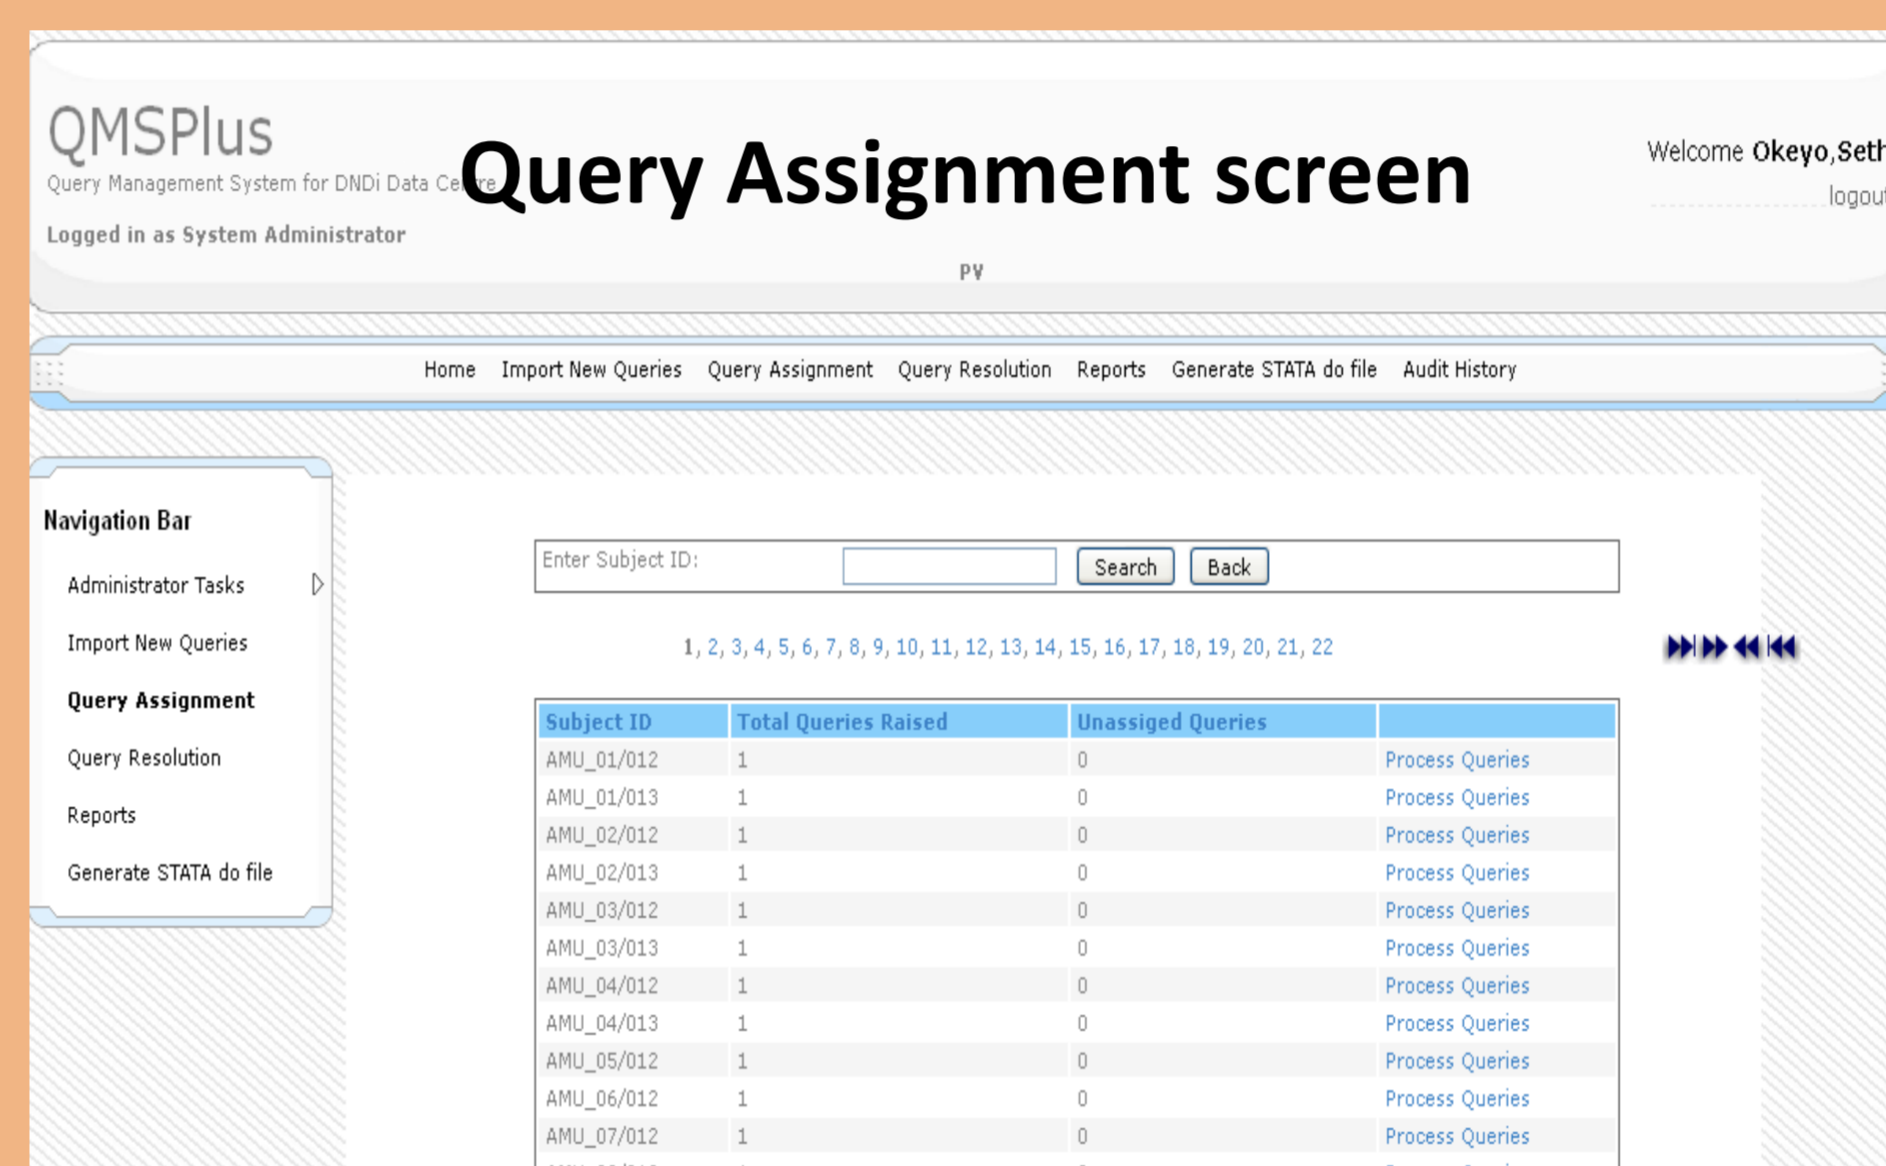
QMSPlus

Query Management System for DNDi Data Ce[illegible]re

Logged in as System Administrator

Query Assignment screen

Welcome Okeyo,Seth

logout

PV

Home Import New Queries Query Assignment Query Resolution Reports Generate STATA do file Audit History

Navigation Bar

Administrator Tasks

Import New Queries

Query Assignment

Query Resolution

Reports

Generate STATA do file

Enter Subject ID: Search Back

1, 2, 3, 4, 5, 6, 7, 8, 9, 10, 11, 12, 13, 14, 15, 16, 17, 18, 19, 20, 21, 22

| Subject ID | Total Queries Raised | Unassiged Queries | |
|---|---|---|---|
| AMU_01/012 | 1 | 0 | Process Queries |
| AMU_01/013 | 1 | 0 | Process Queries |
| AMU_02/012 | 1 | 0 | Process Queries |
| AMU_02/013 | 1 | 0 | Process Queries |
| AMU_03/012 | 1 | 0 | Process Queries |
| AMU_03/013 | 1 | 0 | Process Queries |
| AMU_04/012 | 1 | 0 | Process Queries |
| AMU_04/013 | 1 | 0 | Process Queries |
| AMU_05/012 | 1 | 0 | Process Queries |
| AMU_06/012 | 1 | 0 | Process Queries |
| AMU_07/012 | 1 | 0 | Process Queries |